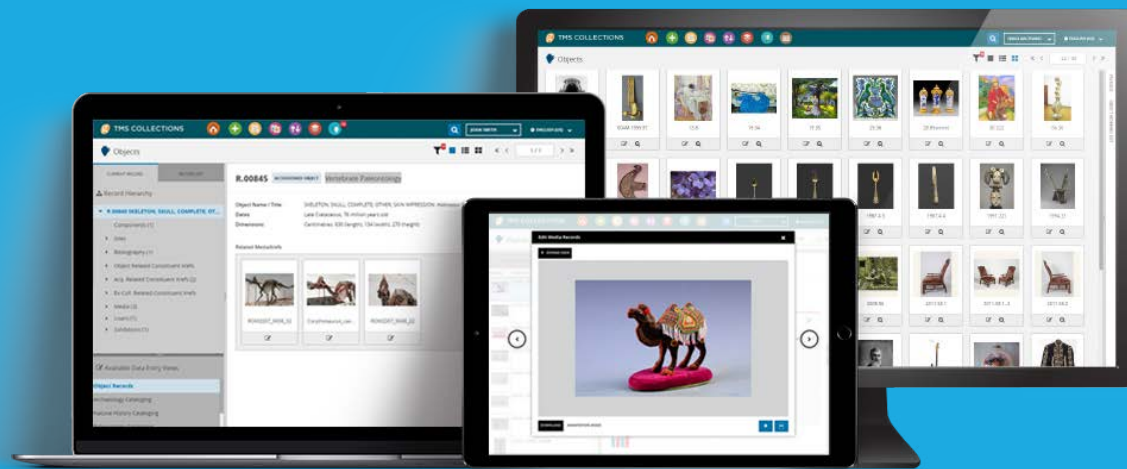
TMS COLLECTIONS

Objects

TMS COLLECTIONS

Objects

R.00845 Vertebrate Paleontology

Record Hierarchy

Object Name / Title SKELETON, SKULL, COMPLETE, OTHER: SKIN IMPRESSION

Dates Late Cretaceous, 76 million years old

Dimensions

Related Media

Components

Biography

Object Related Constituent Xrefs

Acq. Related Constituent Xrefs

Media

Loans

Exhibitions

Available Data Entry Views

Object Records

Archaeology Cataloging

Natural History Cataloging

Edit Media Records